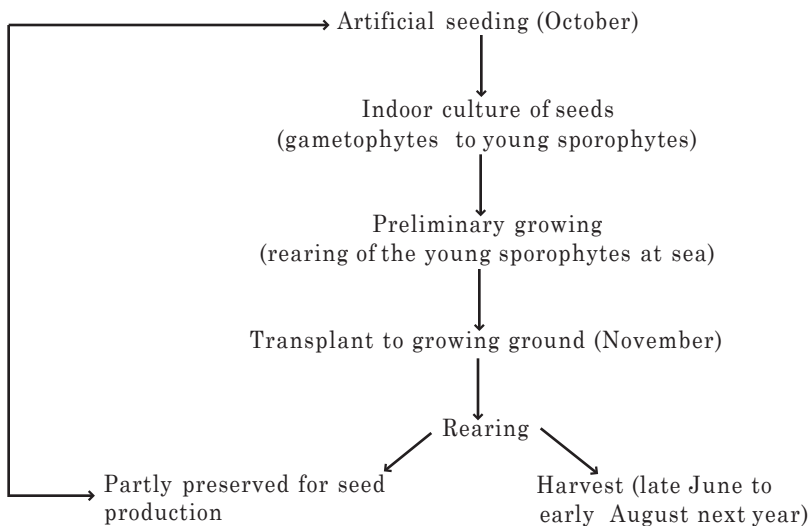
Artificial seeding (October)

Indoor culture of seeds
(gametophytes to young sporophytes)

Preliminary growing
(rearing of the young sporophytes at sea)

Transplant to growing ground (November)

Rearing

Partly preserved for seed production

Harvest (late June to early August next year)